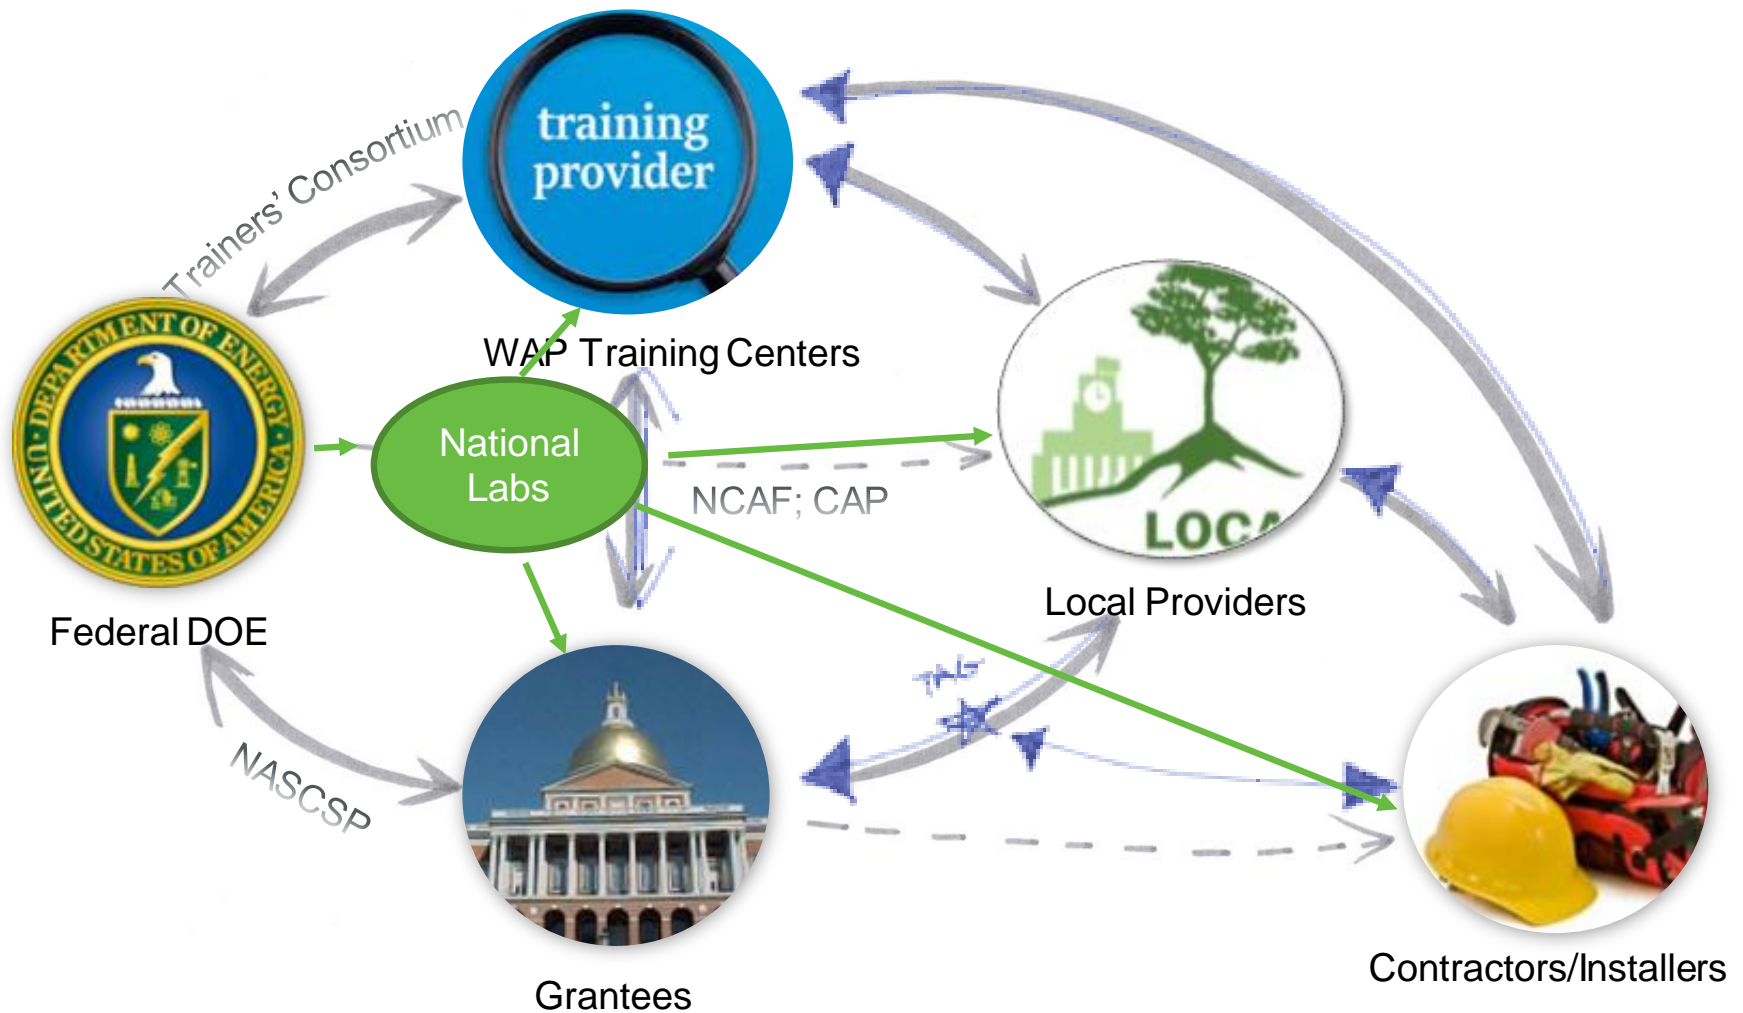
training provider

Trainers' Consortium

WAP Training Centers

National Labs

DEPARTMENT OF ENERGY
UNITED STATES OF AMERICA

Federal DOE

NCAF; CAP

LOCA

Local Providers

TAG

NASCSP

Grantees

Contractors/Installers